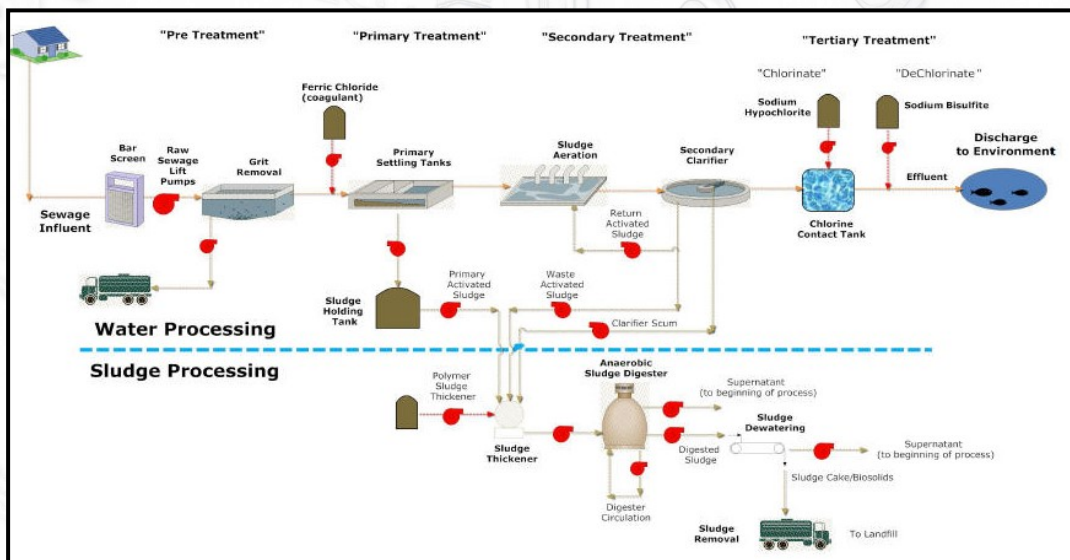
"Pre Treatment"

"Primary Treatment"

"Secondary Treatment"

"Tertiary Treatment"

"Chlorinate"

"DeChlorinate"

Ferric Chloride (coagulant)

Sodium Hypochlorite

Sodium Bisulfite

Discharge to Environment

Bar Screen

Raw Sewage Lift Pumps

Grit Removal

Primary Settling Tanks

Sludge Aeration

Secondary Clarifier

Effluent

Sewage Influent

Return Activated Sludge

Chlorine Contact Tank

Primary Activated Sludge

Waste Activated Sludge

Sludge Holding Tank

Clarifier Scum

Water Processing

Sludge Processing

Anaerobic Sludge Digester

Polymer Sludge Thickener

Supernatant (to beginning of process)

Sludge Dewatering

Sludge Thickener

Digested Sludge

Supernatant (to beginning of process)

Sludge Cake/Biosolids

Digester Circulation

Sludge Removal

To Landfill